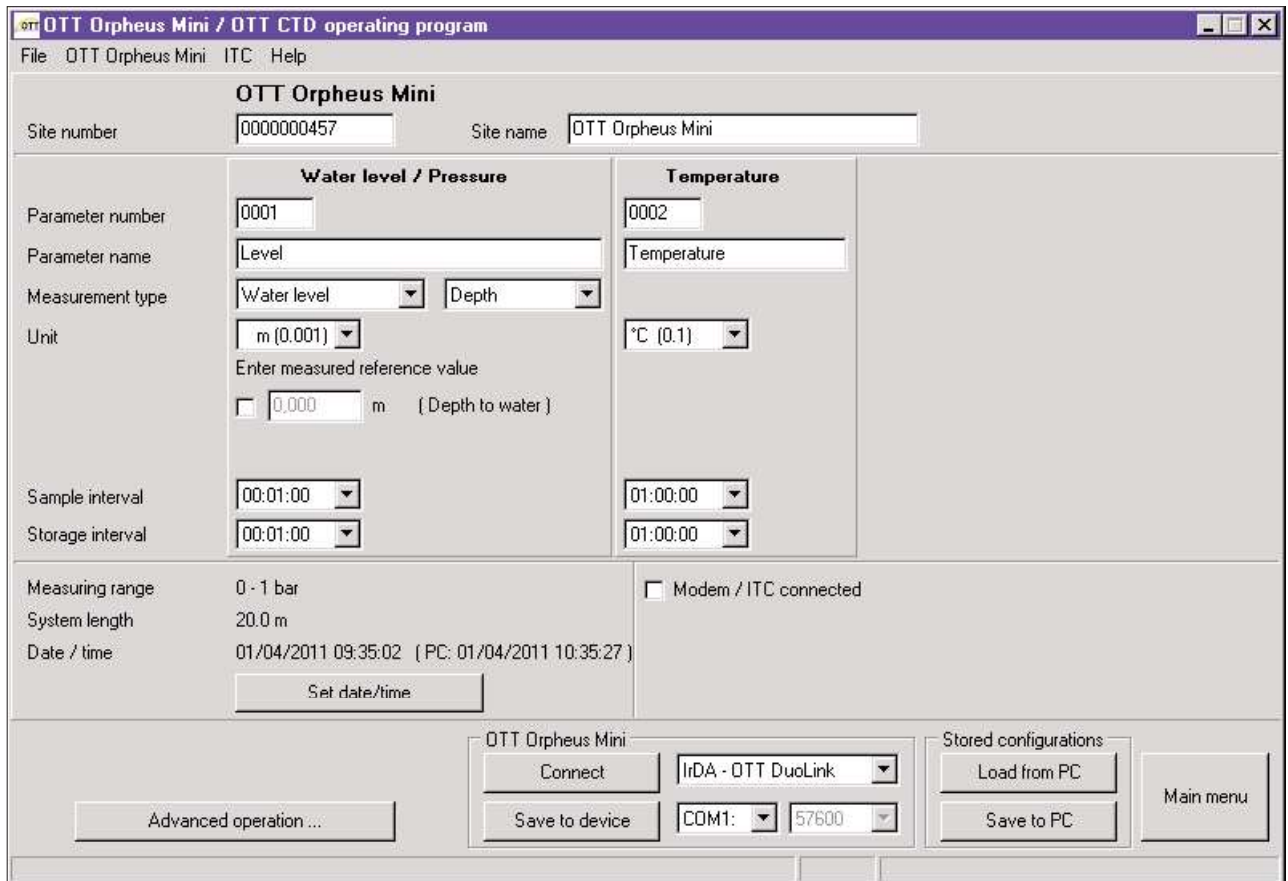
OTT Orpheus Mini / OTT CTD operating program

File OTT Orpheus Mini ITC Help

OTT Orpheus Mini

Site number 0000000457 Site name OTT Orpheus Mini

Water level / Pressure

Temperature

Parameter number 0001 0002

Parameter name Level Temperature

Measurement type Water level Depth

Unit m (0.001) °C (0.1)

Enter measured reference value

0,000 m ( Depth to water )

Sample interval 00:01:00 01:00:00

Storage interval 00:01:00 01:00:00

Measuring range 0 - 1 bar

System length 20.0 m

Date / time 01/04/2011 09:35:02 ( PC: 01/04/2011 10:35:27 )

Set date/time

Modem / ITC connected

OTT Orpheus Mini

Connect

IrDA - OTT DuoLink

Save to device

COM1: 57600

Stored configurations

Load from PC

Save to PC

Main menu

Advanced operation ...